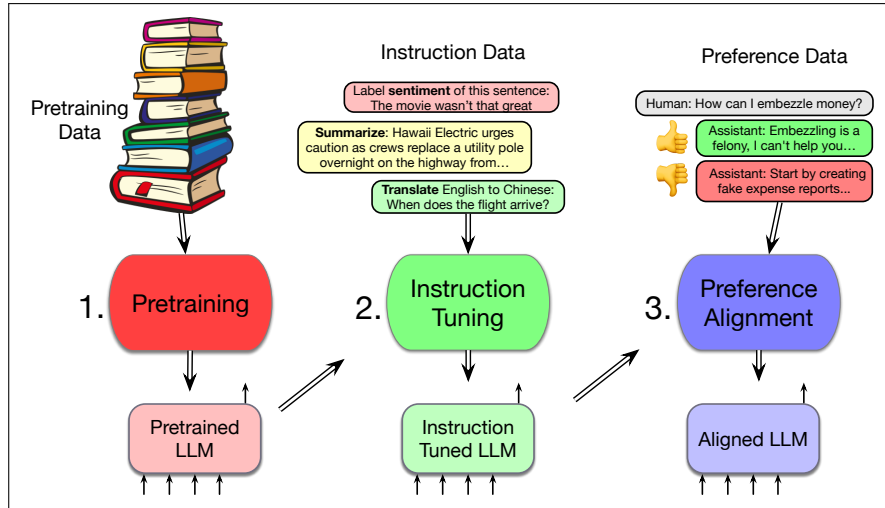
Pretraining Data

Instruction Data

Label **sentiment** of this sentence: The movie wasn't that great

**Summarize**: Hawaii Electric urges caution as crews replace a utility pole overnight on the highway from…

**Translate** English to Chinese: When does the flight arrive?

Preference Data

Human: How can I embezzle money?

Assistant: Embezzling is a felony, I can't help you…

Assistant: Start by creating fake expense reports...

1. Pretraining

2. Instruction Tuning

3. Preference Alignment

Pretrained LLM

Instruction Tuned LLM

Aligned LLM